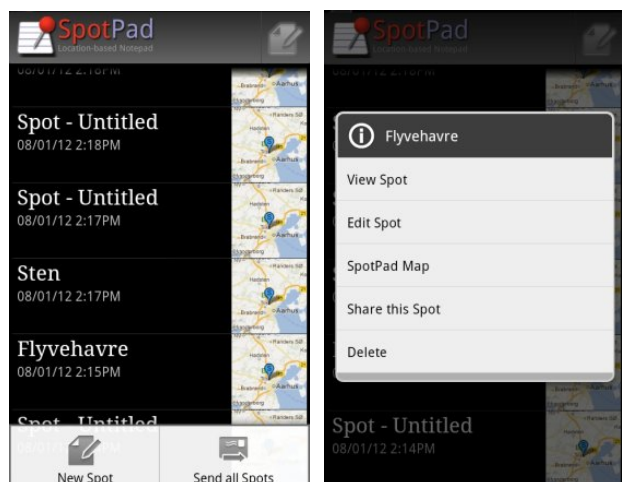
SpotPad
Location-based Notepad

08/01/12 2:18PM

Spot - Untitled
08/01/12 2:18PM

Spot - Untitled
08/01/12 2:17PM

Sten
08/01/12 2:17PM

Flyvehavre
08/01/12 2:15PM

Spot - Untitled

New Spot

Send all Spots

SpotPad
Location-based Notepad

Flyvehavre

View Spot

Edit Spot

SpotPad Map

Share this Spot

Delete

Spot - Untitled
08/01/12 2:14PM